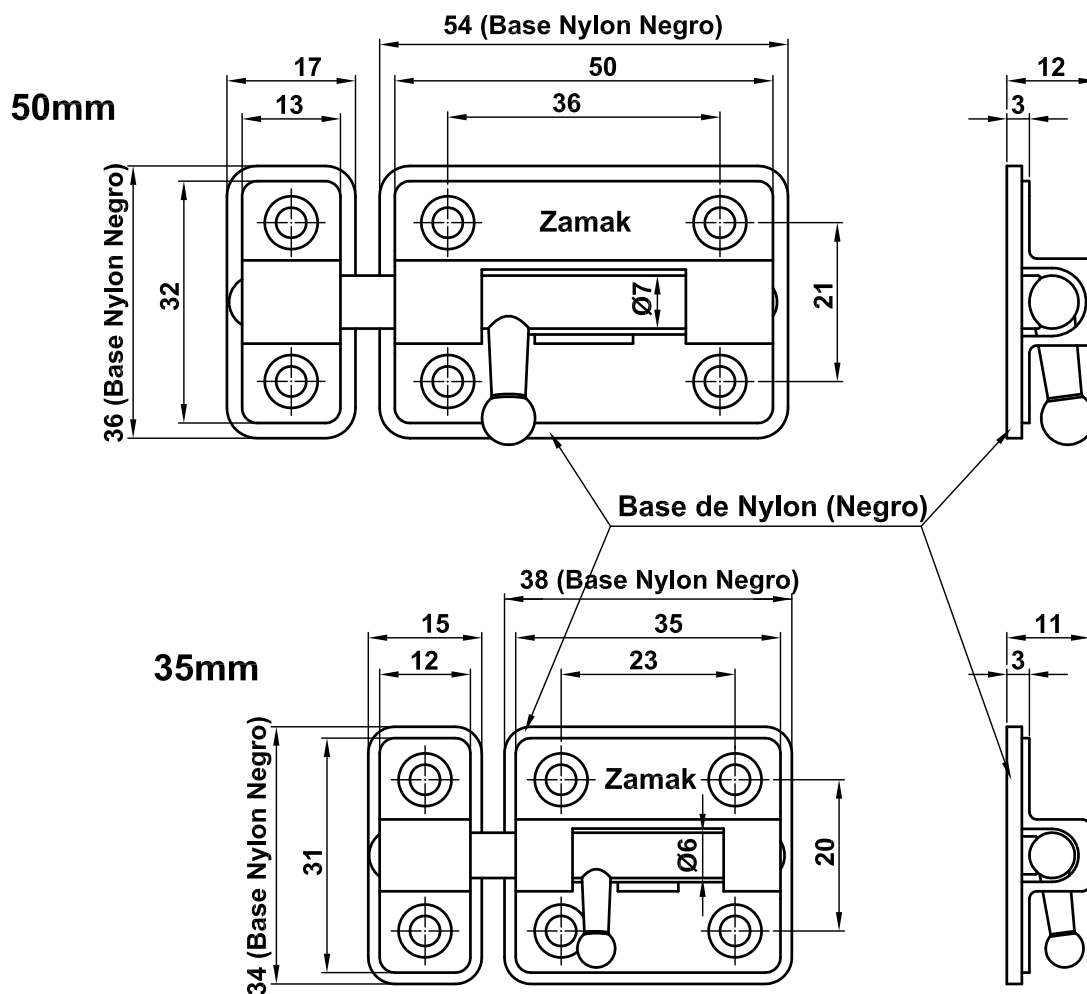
50mm

54 (Base Nylon Negro)

17

13

50

36

12

3

Zamak

36 (Base Nylon Negro)

32

Ø7

21

Base de Nylon (Negro)

38 (Base Nylon Negro)

35mm

15

12

35

23

11

3

Zamak

34 (Base Nylon Negro)

31

Ø6

20